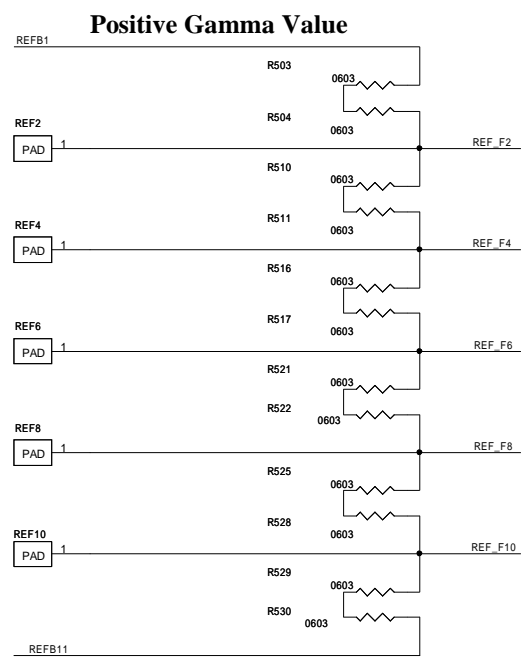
Positive Gamma Value

REFB1

R503
0603

R504
0603

REF2
PAD 1
REF_F2

R510
0603

R511
0603

REF4
PAD 1
REF_F4

R516
0603

R517
0603

REF6
PAD 1
REF_F6

R521
0603

R522
0603

REF8
PAD 1
REF_F8

R525
0603

R528
0603

REF10
PAD 1
REF_F10

R529
0603

R530
0603

REFB11